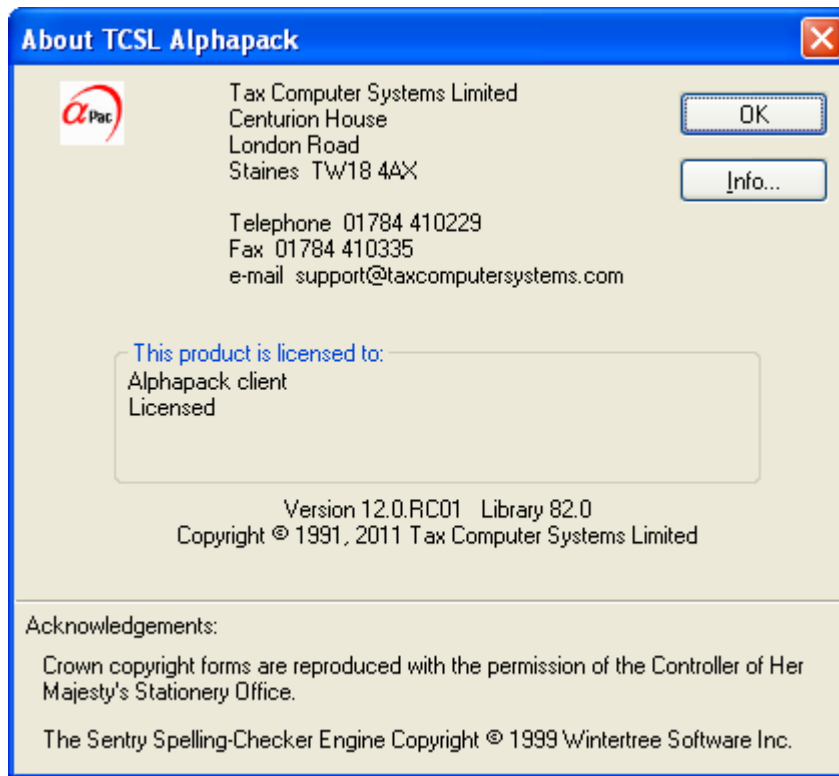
About TCSL Alphapack

$\alpha$ Pac

Tax Computer Systems Limited
Centurion House
London Road
Staines TW18 4AX

Telephone 01784 410229
Fax 01784 410335
e-mail support@taxcomputersystems.com

OK

Info...

This product is licensed to:
Alphapack client
Licensed

Version 12.0.RC01 Library 82.0
Copyright © 1991, 2011 Tax Computer Systems Limited

Acknowledgements:

Crown copyright forms are reproduced with the permission of the Controller of Her Majesty's Stationery Office.

The Sentry Spelling-Checker Engine Copyright © 1999 Wintertree Software Inc.